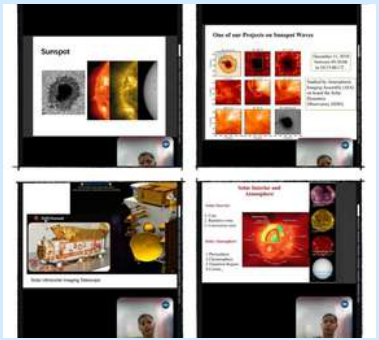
Sunspot

One of our Projects on Sunspot Waves

December 13, 2010 Between 00:30:00 to 02:59:52 UT

Studied by Atmospheric Imaging Assembly (AIA) on board the Solar Dynamics Observatory (SDO)

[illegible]

Solar Ultraviolet Imaging Telescope

Solar Interior and Atmosphere

Solar Interior:

1. Core
2. Radiative zone
3. Convection zone

Solar Atmosphere:

1. Photosphere
2. Chromosphere
3. Transition Region
4. Corona